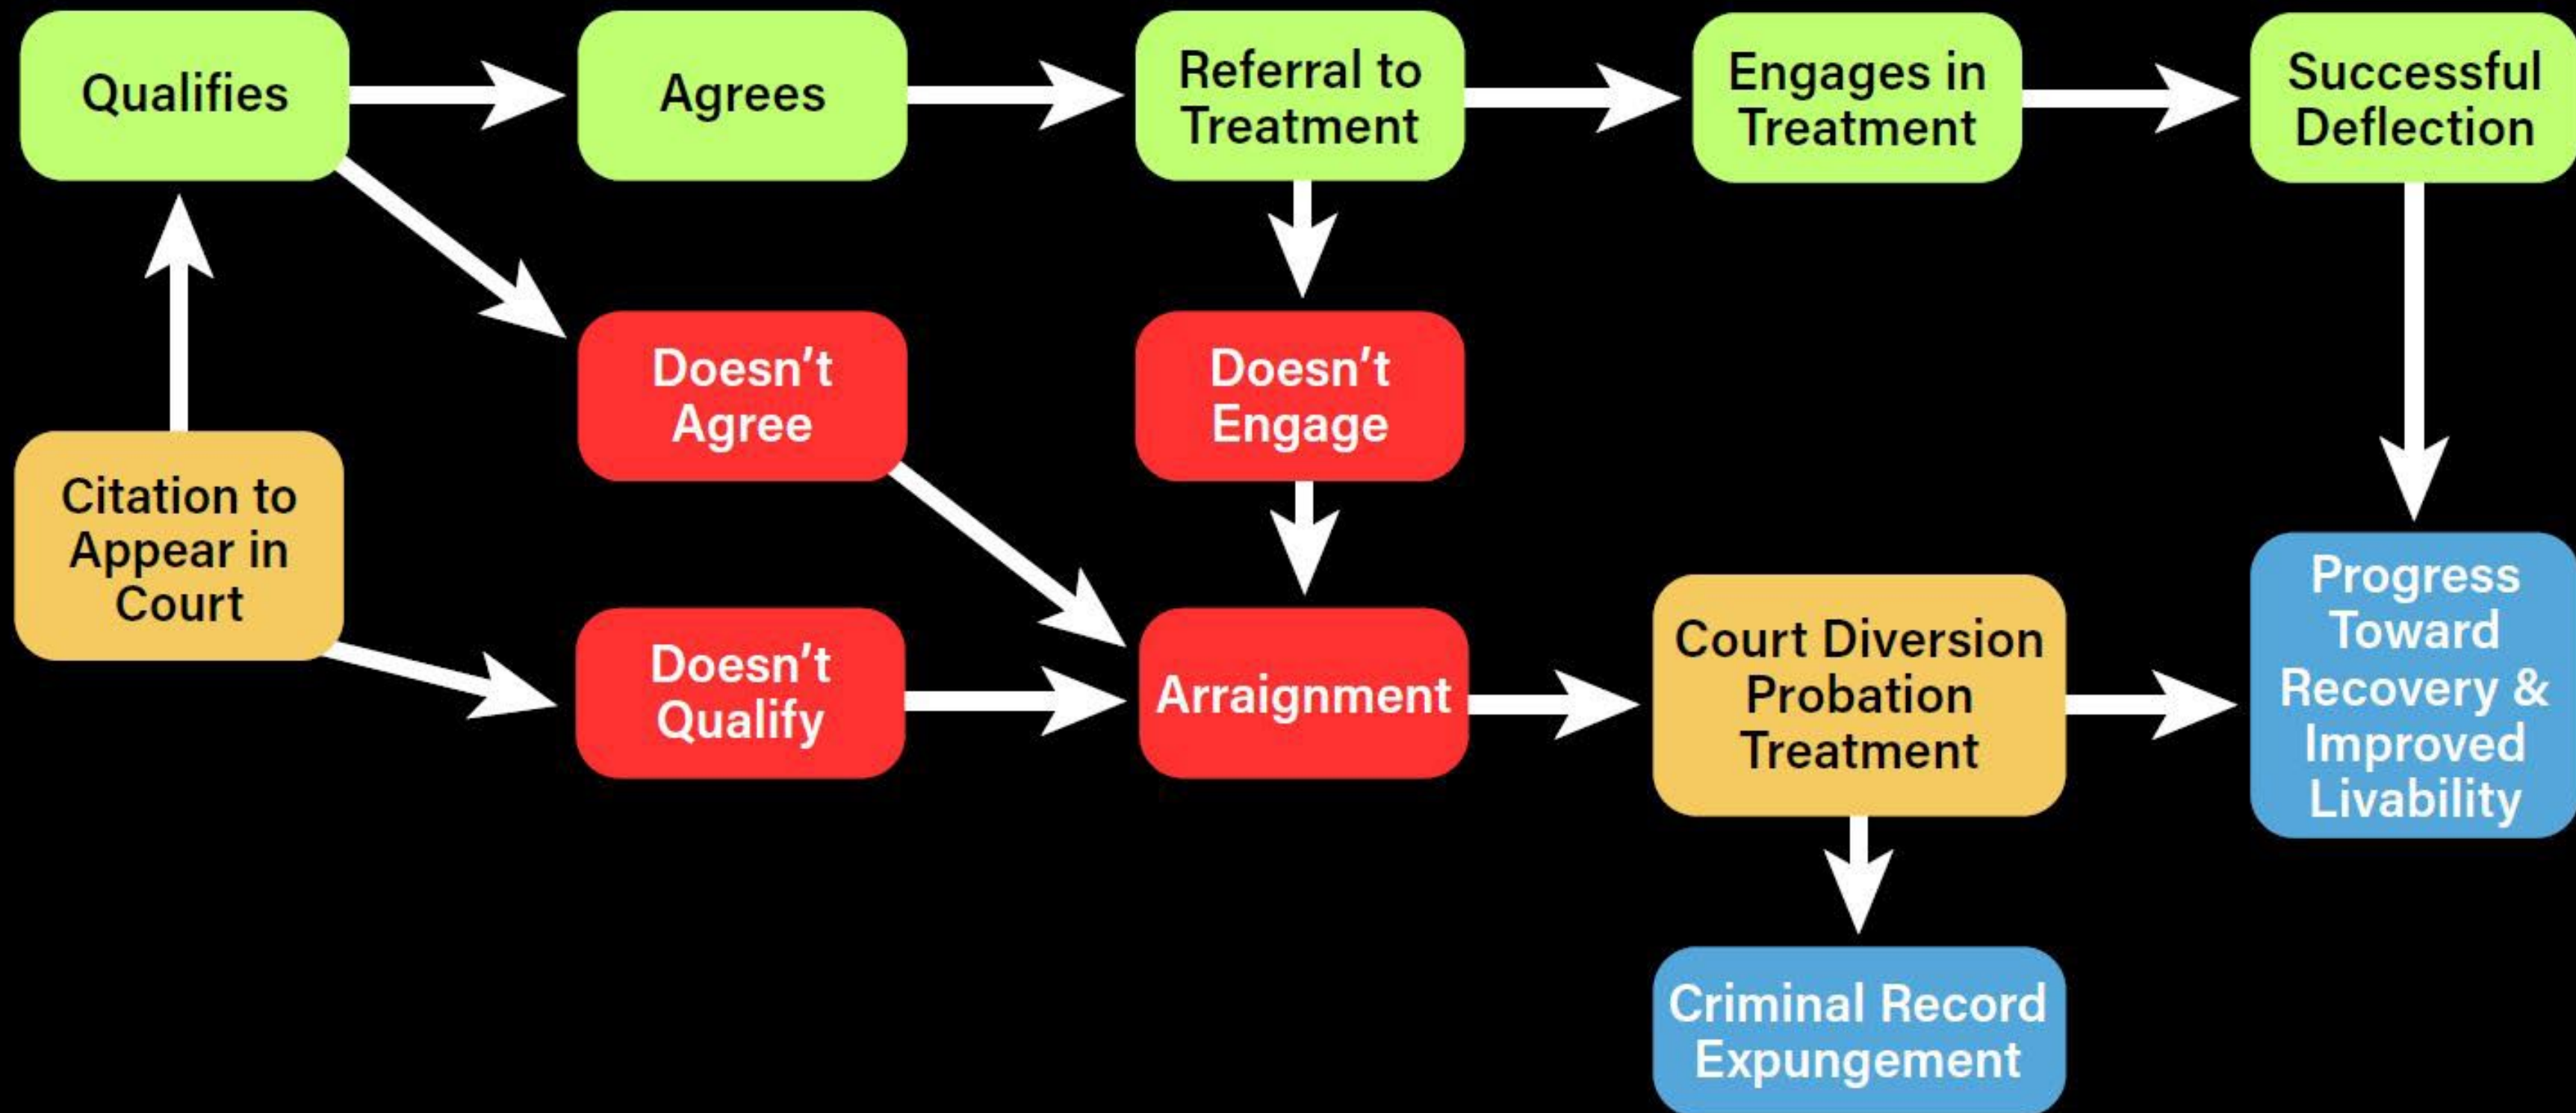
Qualifies

Agrees

Referral to Treatment

Engages in Treatment

Successful Deflection

Doesn't Agree

Doesn't Engage

Citation to Appear in Court

Doesn't Qualify

Arraignment

Court Diversion Probation Treatment

Progress Toward Recovery & Improved Livability

Criminal Record Expungement